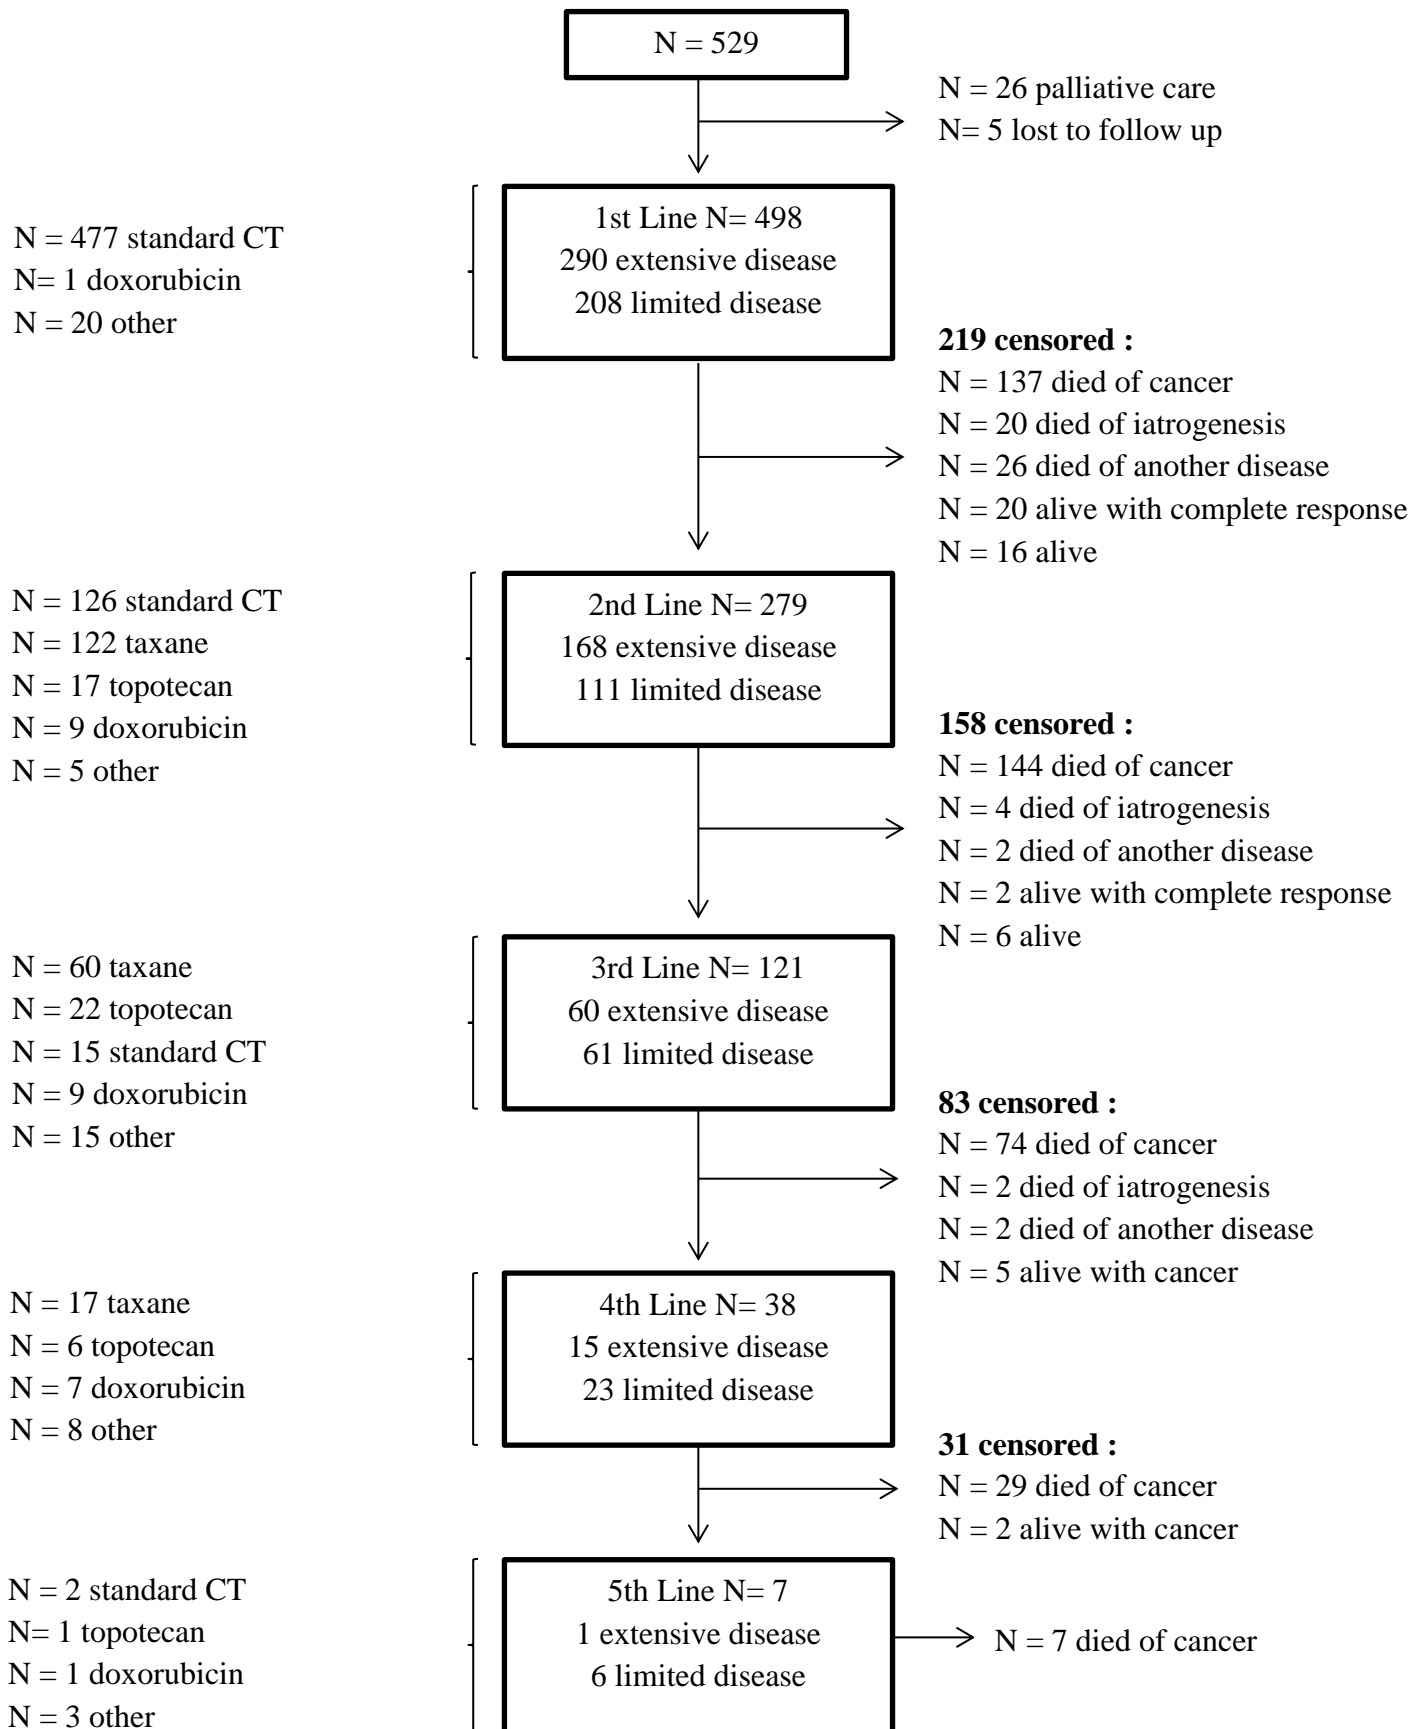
N = 529

N = 26 palliative care
N= 5 lost to follow up

N = 477 standard CT
N= 1 doxorubicin
N = 20 other

1st Line N= 498
290 extensive disease
208 limited disease

**219 censored :**
N = 137 died of cancer
N = 20 died of iatrogenesis
N = 26 died of another disease
N = 20 alive with complete response
N = 16 alive

N = 126 standard CT
N = 122 taxane
N = 17 topotecan
N = 9 doxorubicin
N = 5 other

2nd Line N= 279
168 extensive disease
111 limited disease

**158 censored :**
N = 144 died of cancer
N = 4 died of iatrogenesis
N = 2 died of another disease
N = 2 alive with complete response
N = 6 alive

N = 60 taxane
N = 22 topotecan
N = 15 standard CT
N = 9 doxorubicin
N = 15 other

3rd Line N= 121
60 extensive disease
61 limited disease

**83 censored :**
N = 74 died of cancer
N = 2 died of iatrogenesis
N = 2 died of another disease
N = 5 alive with cancer

N = 17 taxane
N = 6 topotecan
N = 7 doxorubicin
N = 8 other

4th Line N= 38
15 extensive disease
23 limited disease

**31 censored :**
N = 29 died of cancer
N = 2 alive with cancer

N = 2 standard CT
N= 1 topotecan
N = 1 doxorubicin
N = 3 other

5th Line N= 7
1 extensive disease
6 limited disease

N = 7 died of cancer